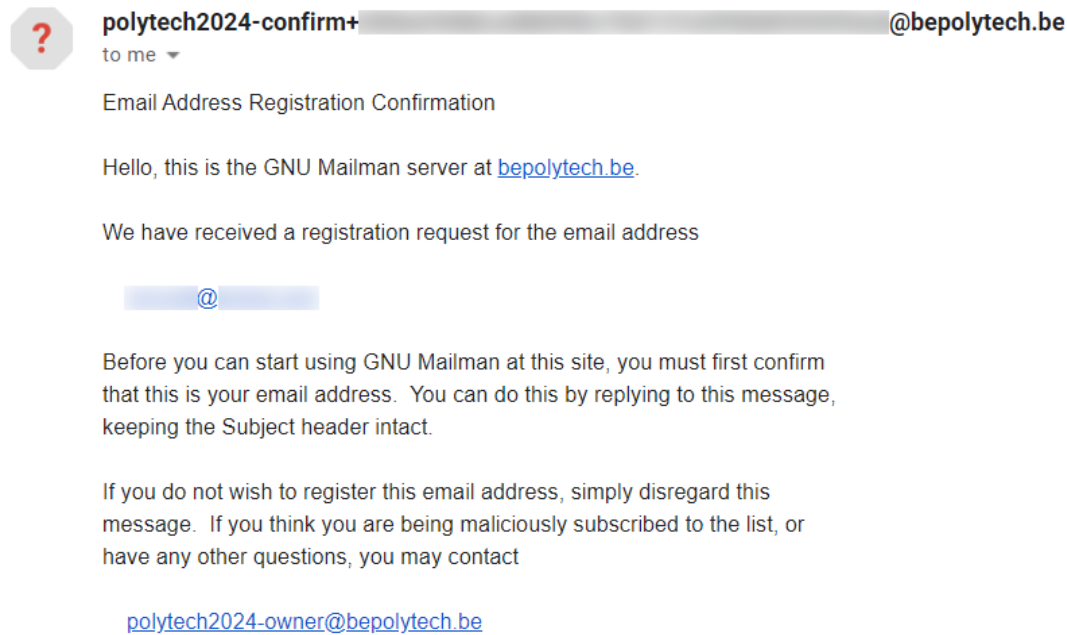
?

polytech2024-confirm+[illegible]@bepolytech.be
to me

Email Address Registration Confirmation

Hello, this is the GNU Mailman server at bepolytech.be.

We have received a registration request for the email address

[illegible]@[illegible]

Before you can start using GNU Mailman at this site, you must first confirm that this is your email address. You can do this by replying to this message, keeping the Subject header intact.

If you do not wish to register this email address, simply disregard this message. If you think you are being maliciously subscribed to the list, or have any other questions, you may contact

polytech2024-owner@bepolytech.be